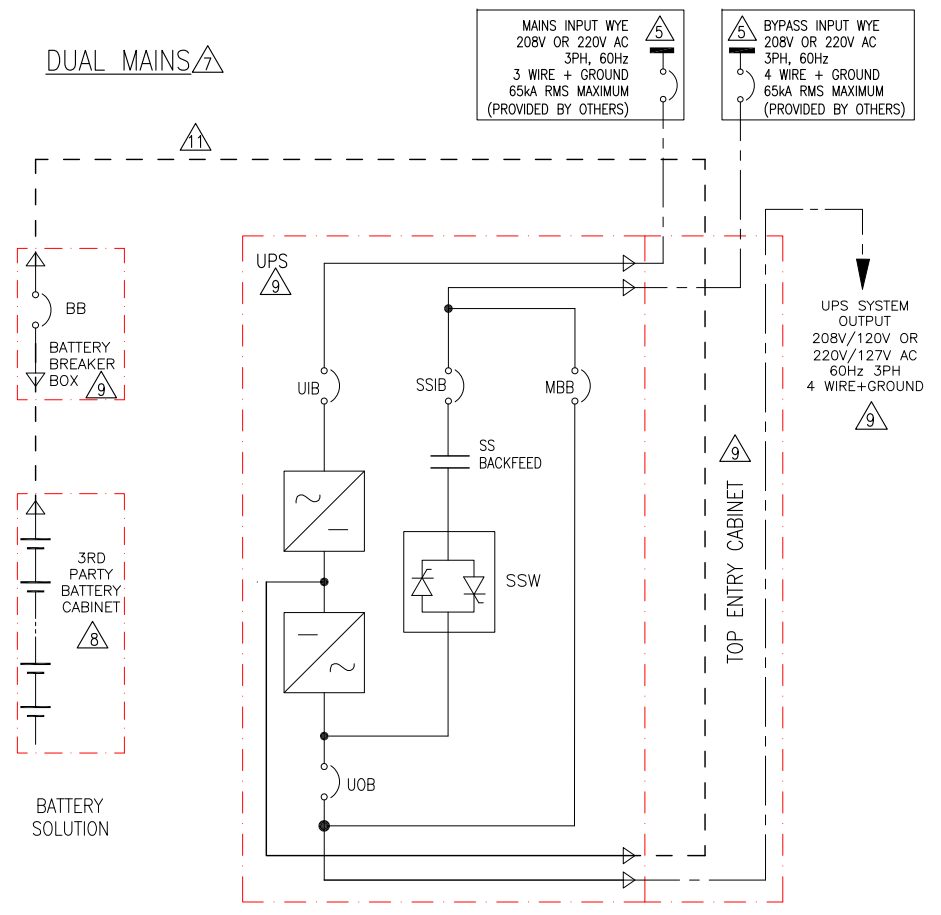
DUAL MAINS 7

MAINS INPUT WYE
208V OR 220V AC
3PH, 60Hz
3 WIRE + GROUND
65kA RMS MAXIMUM
(PROVIDED BY OTHERS)
5

5
BYPASS INPUT WYE
208V OR 220V AC
3PH, 60Hz
4 WIRE + GROUND
65kA RMS MAXIMUM
(PROVIDED BY OTHERS)

11

BB

BATTERY BREAKER BOX 9

3RD PARTY BATTERY CABINET 8

BATTERY SOLUTION

UPS 9

UIB

SSIB

MBB

SS BACKFEED

SSW

UOB

TOP ENTRY CABINET 9

UPS SYSTEM OUTPUT
208V/120V OR
220V/127V AC
60Hz 3PH
4 WIRE+GROUND
9